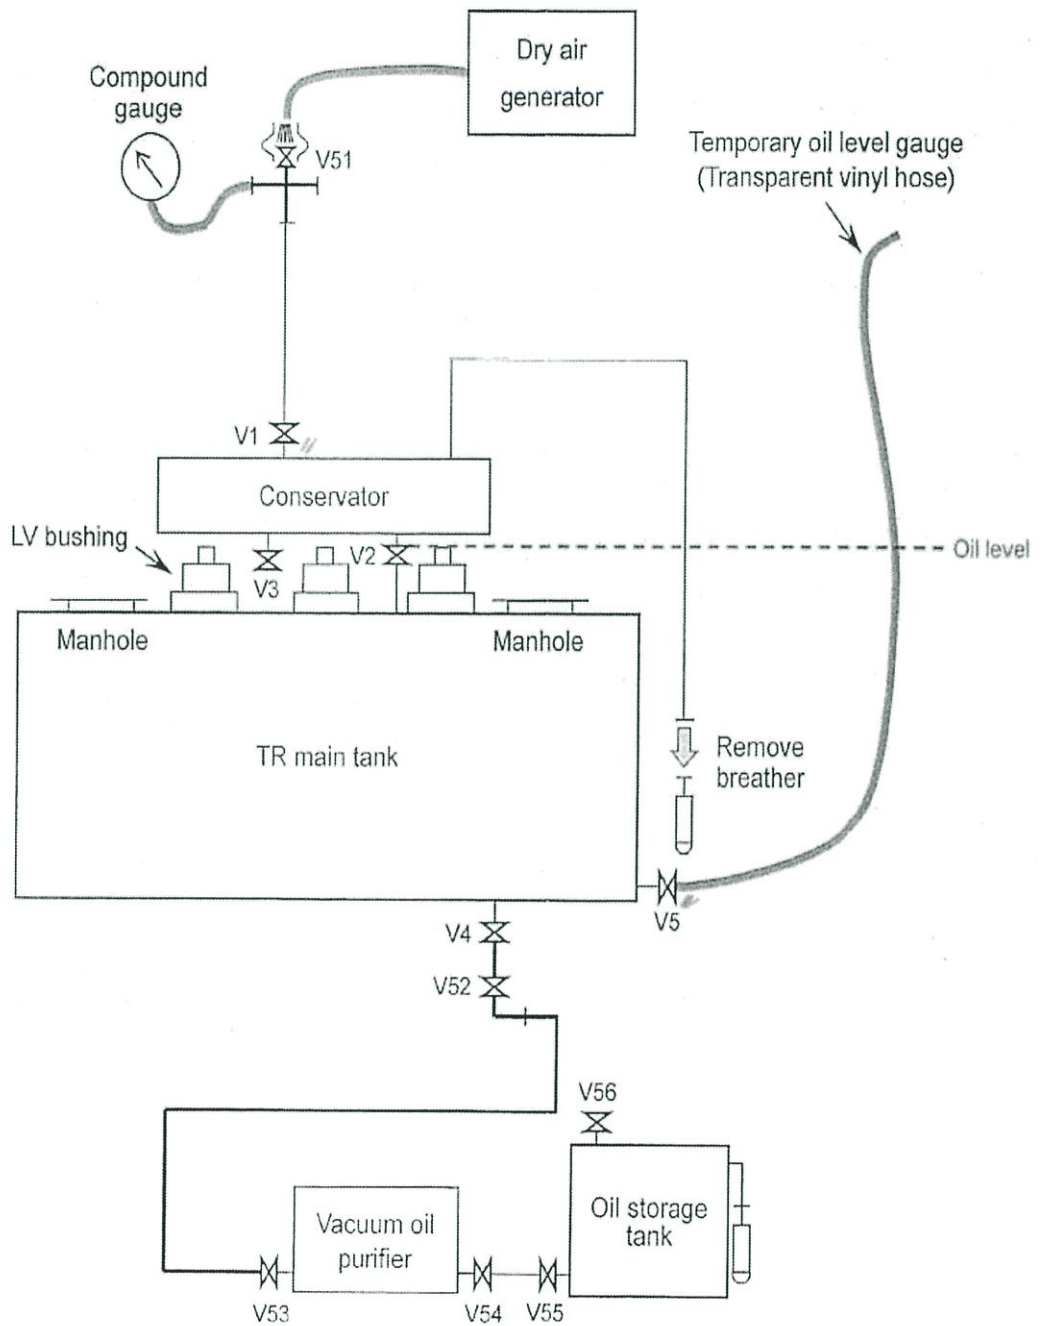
Dry air generator

Compound gauge

V51

Temporary oil level gauge (Transparent vinyl hose)

V1

Conservator

LV bushing

V3

V2

Oil level

Manhole

Manhole

TR main tank

Remove breather

V5

V4

V52

V56

Oil storage tank

Vacuum oil purifier

V53

V54

V55